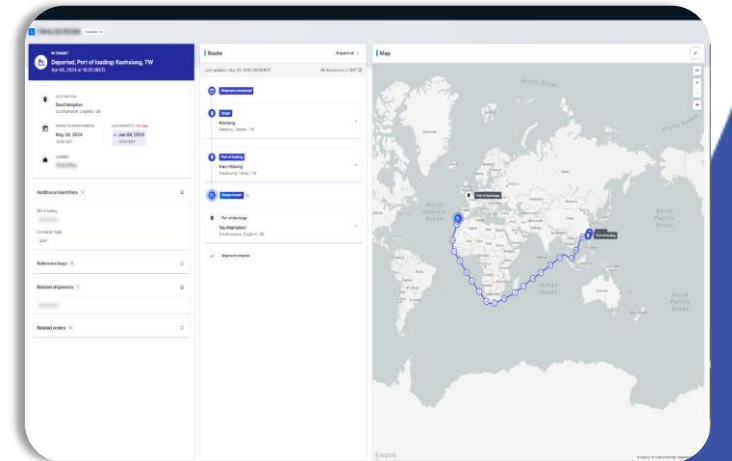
IN TRANSIT

Departed, Port of loading: Kaohsiung, TW

Apr 08, 2024 at 16:33 (BST)

DESTINATION

Southampton

Southampton, England, GB

May 26, 2024

Jun 09, 2024

Additional identifiers

Bill of lading

Container type

Reference keys

Related shipments

Related orders

Route

Expand all

Last updated on May 05, 2024

Shipment scheduled

Origin

Baolong

Port of loading

Kao-Hsiung

Kaohsiung, Taiwan, TW

Ocean transit

Port of discharge

Southampton

Southampton, England, GB

Shipment complete

Map

Arctic Ocean

Greenland Sea

North Atlantic Ocean

Indian Ocean

North Pacific Ocean

South Pacific Ocean

Port of discharge

Port of loading

Mapbox